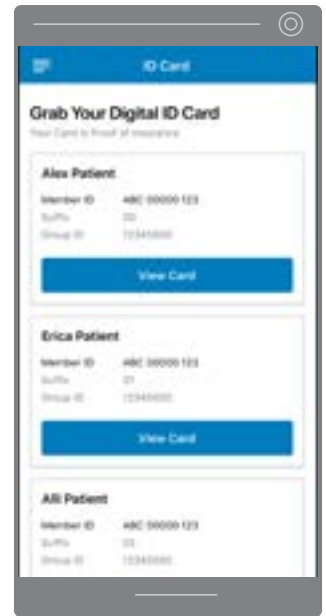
ID Card

Grab Your Digital ID Card

Your Card is Proof of Insurance

Alex Patient

Member ID ABC 00000 123

Suffix 00

Group ID 12345000

View Card

Erica Patient

Member ID ABC 00000 123

Suffix 01

Group ID 12345000

View Card

Alli Patient

Member ID ABC 00000 123

Suffix 03

Group ID 12345000